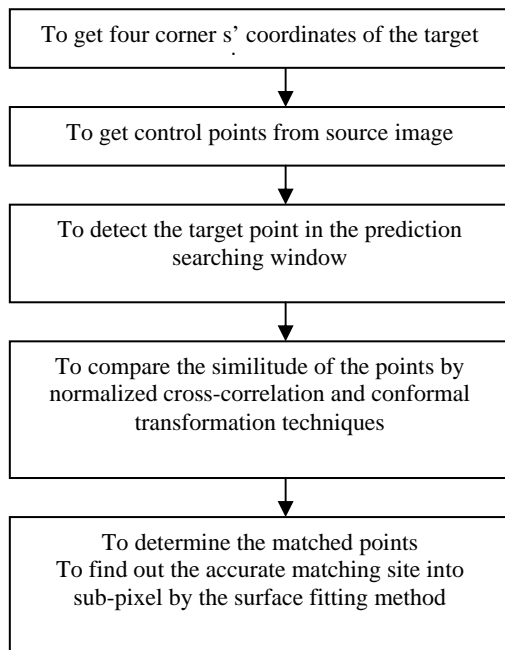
To get four corner s' coordinates of the target

To get control points from source image

To detect the target point in the prediction searching window

To compare the similitude of the points by normalized cross-correlation and conformal transformation techniques

To determine the matched points
To find out the accurate matching site into sub-pixel by the surface fitting method